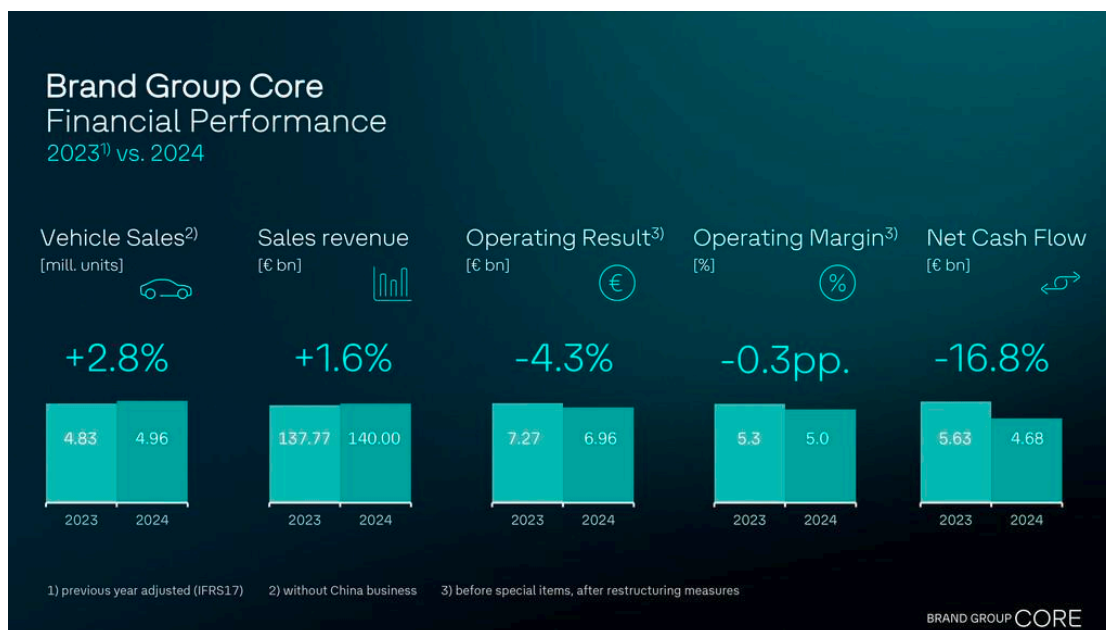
Brand Group Core
Financial Performance
2023$^{1)}$ vs. 2024

Vehicle Sales$^{2)}$
[mill. units]

+2.8%

4.83 4.96

2023 2024

Sales revenue
[€ bn]

+1.6%

137.77 140.00

2023 2024

Operating Result$^{3)}$
[€ bn]

€

-4.3%

7.27 6.96

2023 2024

Operating Margin$^{3)}$
[%]

%

-0.3pp.

5.3 5.0

2023 2024

Net Cash Flow
[€ bn]

-16.8%

5.63 4.68

2023 2024

1) previous year adjusted (IFRS17) 2) without China business 3) before special items, after restructuring measures

BRAND GROUP CORE